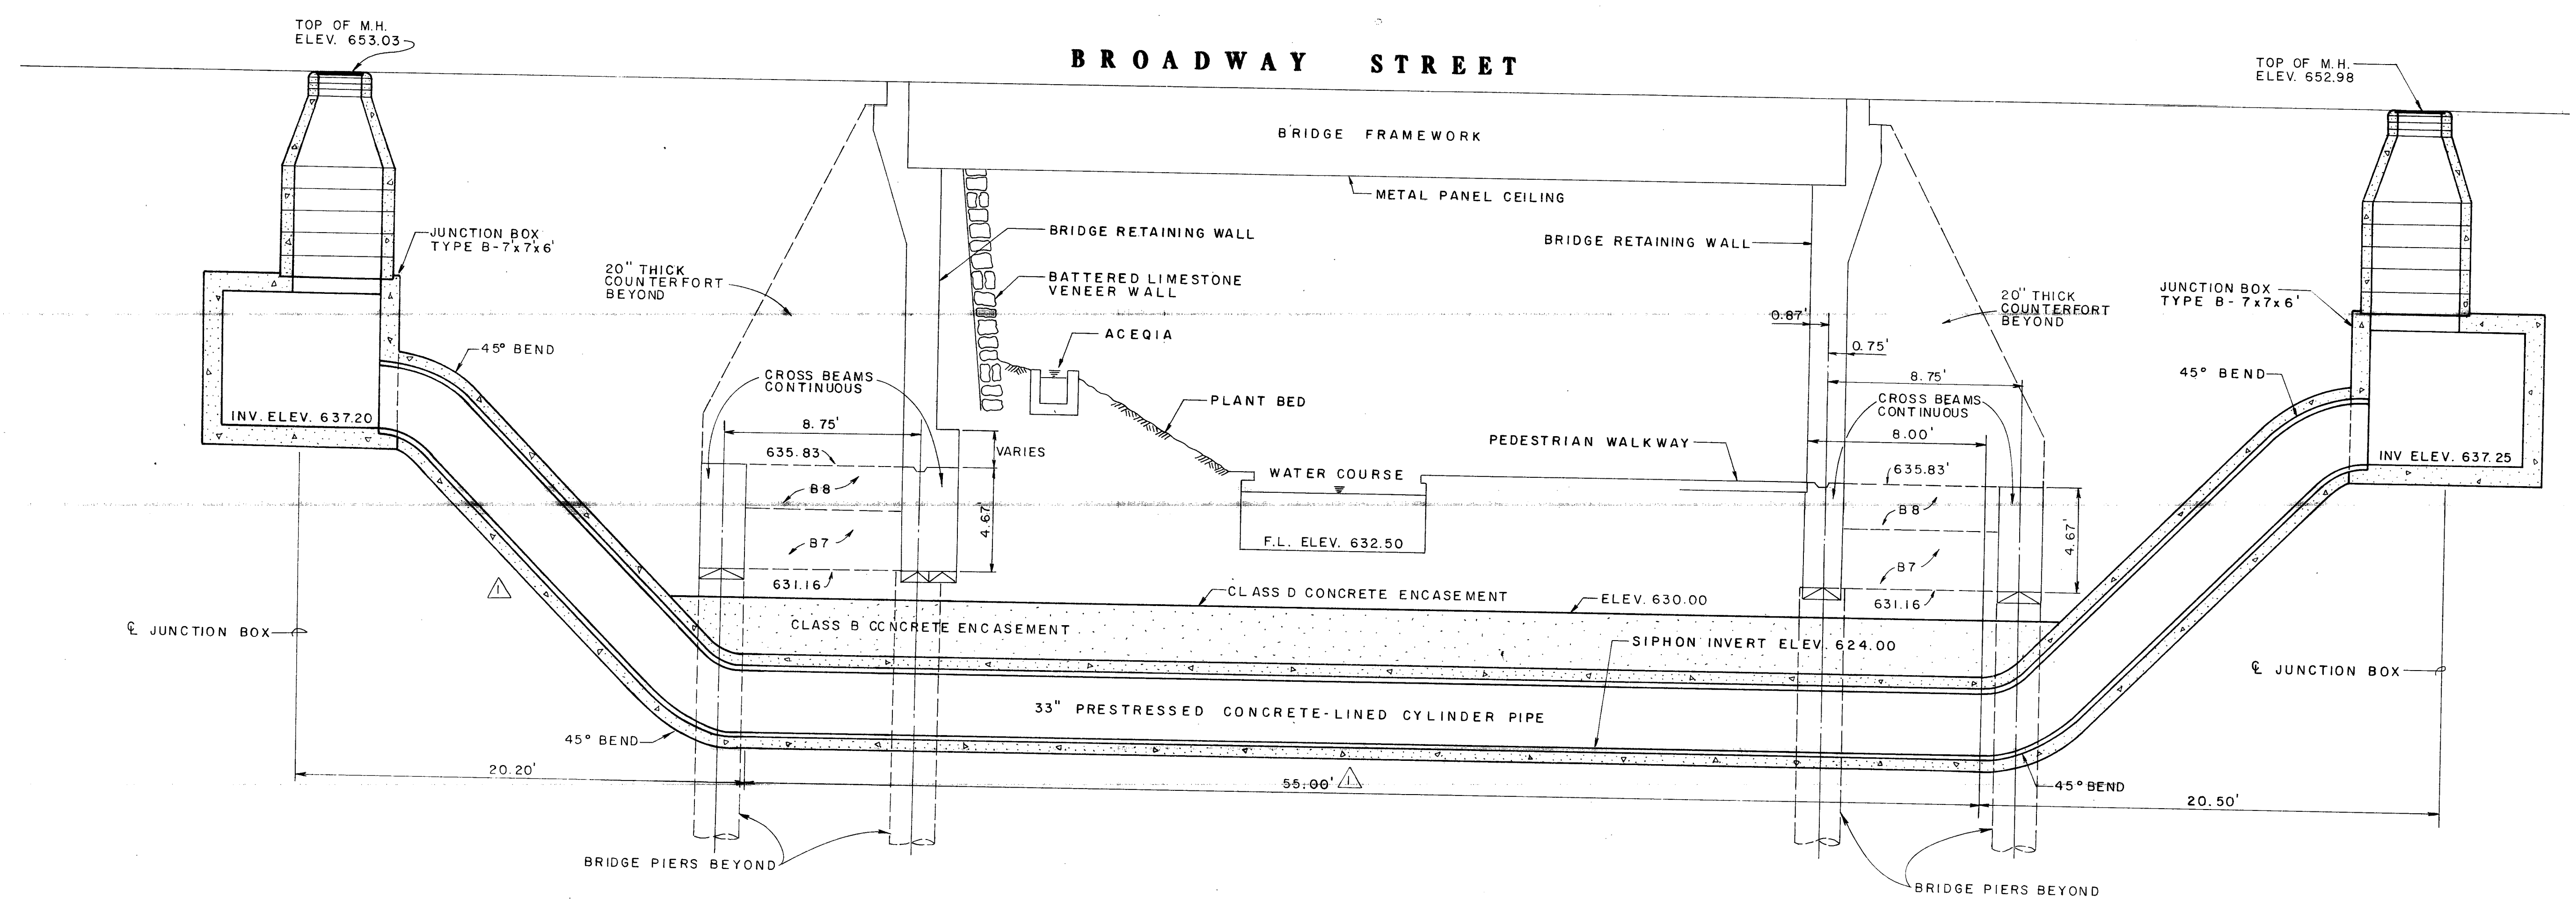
TOP OF M.H.
ELEV. 653.03

BROADWAY STREET

TOP OF M.H.
ELEV. 652.98

BRIDGE FRAMEWORK

METAL PANEL CEILING

BRIDGE RETAINING WALL

BRIDGE RETAINING WALL

JUNCTION BOX
TYPE B-7'x7'x6'

BATTERED LIMESTONE
VENEER WALL

20" THICK
COUNTERFORT
BEYOND

20" THICK
COUNTERFORT
BEYOND

JUNCTION BOX
TYPE B- 7x7x6'

0.87'

ACEQIA

0.75'

45° BEND

CROSS BEAMS
CONTINUOUS

8.75'

45° BEND

PLANT BED

CROSS BEAMS
CONTINUOUS

INV. ELEV. 637.20

8.75'

PEDESTRIAN WALKWAY

8.00'

INV ELEV. 637.25

VARIES

635.83

WATER COURSE

635.83'

B8

B8

4.67'

F.L. ELEV. 632.50

4.67'

B7

B7

631.16

CLASS D CONCRETE ENCASEMENT

ELEV. 630.00

631.16

CLASS B CONCRETE ENCASEMENT

℄ JUNCTION BOX

SIPHON INVERT ELEV. 624.00

℄ JUNCTION BOX

33" PRESTRESSED CONCRETE-LINED CYLINDER PIPE

45° BEND

20.20'

55.00'

45° BEND

20.50'

BRIDGE PIERS BEYOND

BRIDGE PIERS BEYOND